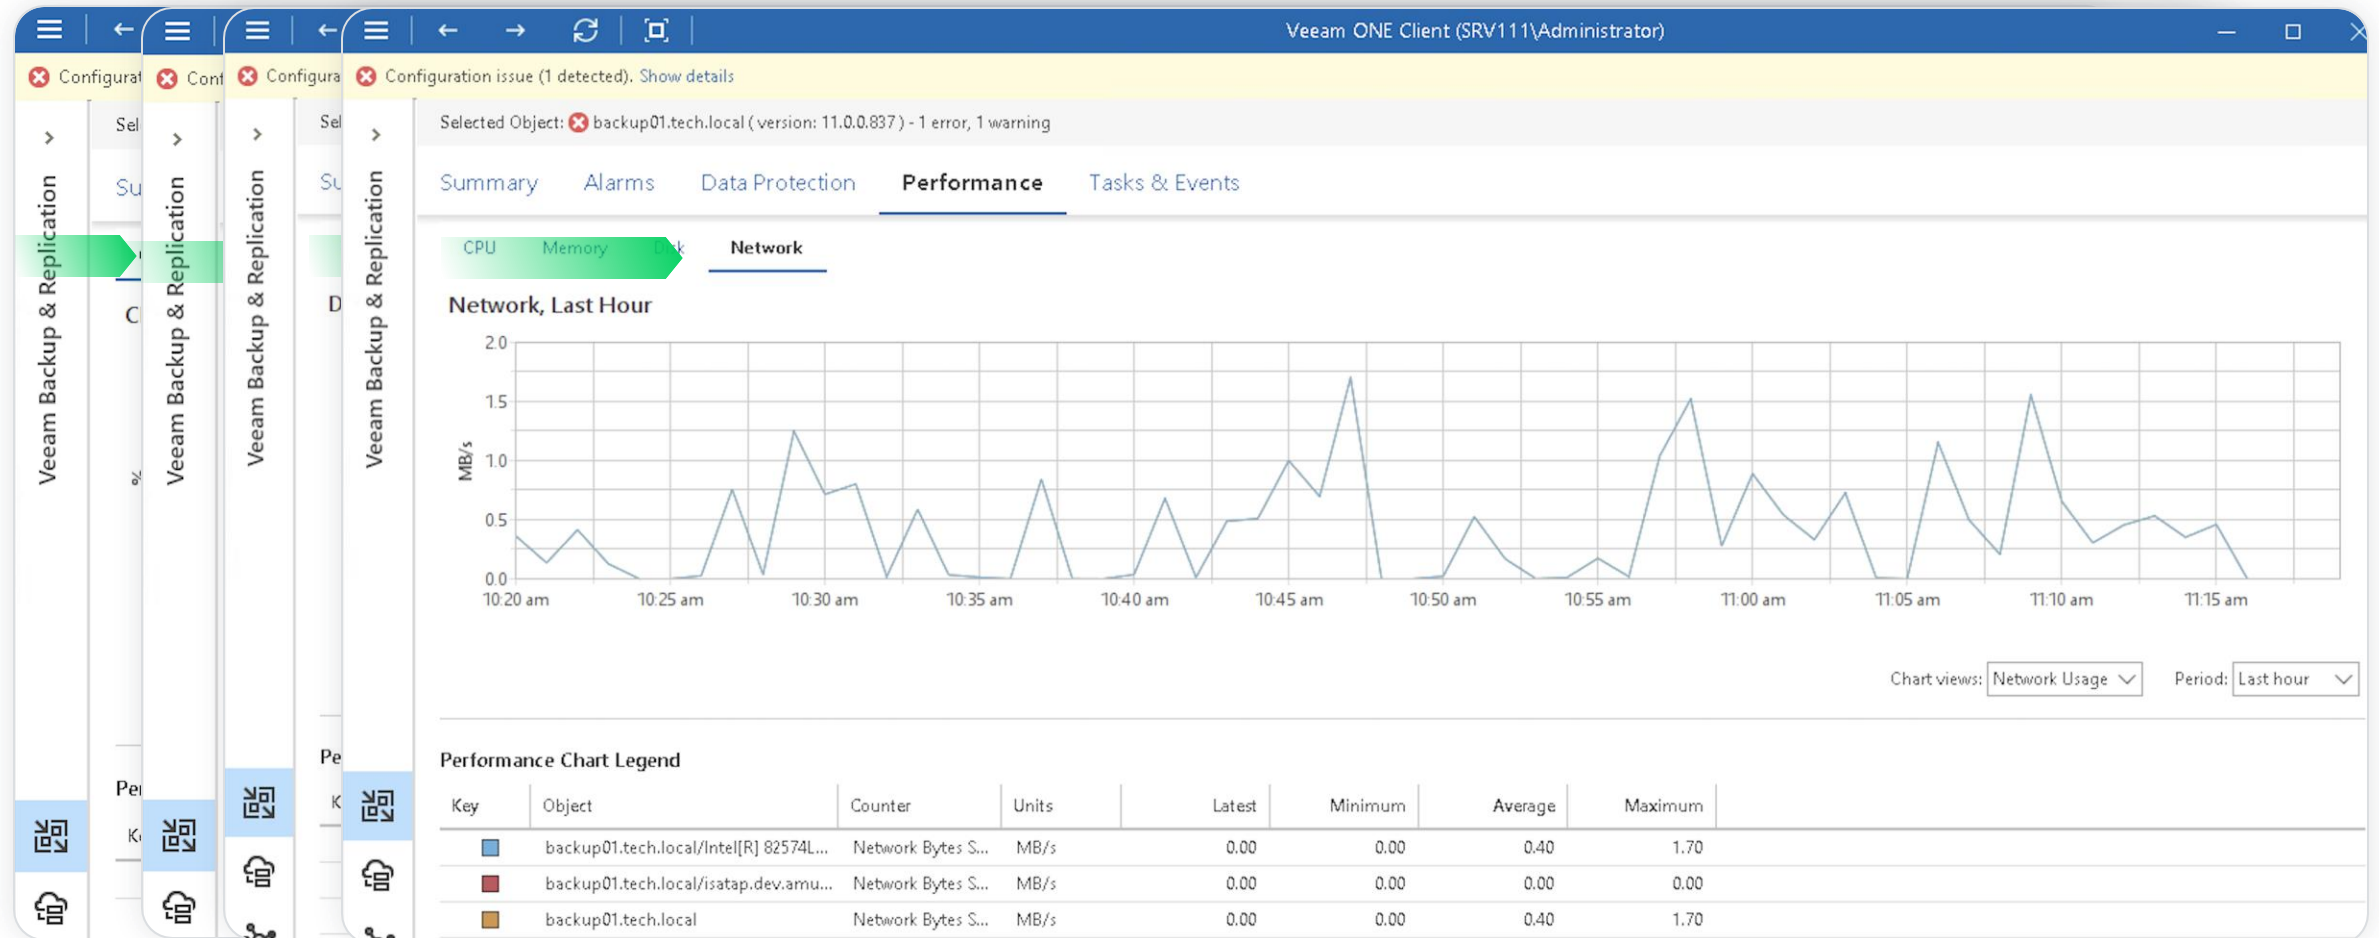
Veeam ONE Client (SRV111\Administrator)

Configurat
Conf
Configura
Configuration issue (1 detected). Show details

Sel
Su
Veeam Backup & Replication
Veeam Backup & Replication
Veeam Backup & Replication
Veeam Backup & Replication
Sel
Su
D
C
Pe
Pe
K
K

Selected Object: backup01.tech.local ( version: 11.0.0.837 ) - 1 error, 1 warning

Summary Alarms Data Protection Performance Tasks & Events

CPU Memory Disk Network

Network, Last Hour

2.0
1.5
1.0
0.5
0.0
MB/s

10:20 am 10:25 am 10:30 am 10:35 am 10:40 am 10:45 am 10:50 am 10:55 am 11:00 am 11:05 am 11:10 am 11:15 am

Chart views: Network Usage Period: Last hour

Performance Chart Legend

| Key | Object | Counter | Units | Latest | Minimum | Average | Maximum |
|---|---|---|---|---|---|---|---|
| | backup01.tech.local/Intel[R] 82574L... | Network Bytes S... | MB/s | 0.00 | 0.00 | 0.40 | 1.70 |
| | backup01.tech.local/isatap.dev.amu... | Network Bytes S... | MB/s | 0.00 | 0.00 | 0.00 | 0.00 |
| | backup01.tech.local | Network Bytes S... | MB/s | 0.00 | 0.00 | 0.40 | 1.70 |